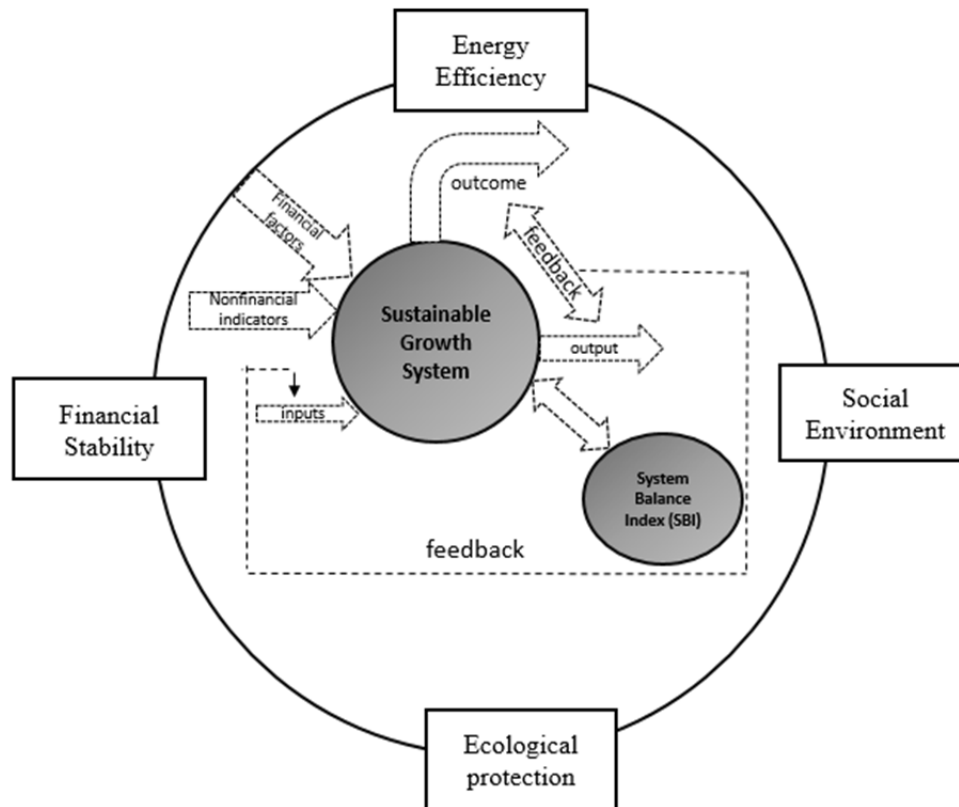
Energy Efficiency

Financial factors

outcome

feedback

Nonfinancial indicators

Sustainable Growth System

output

inputs

Financial Stability

Social Environment

System Balance Index (SBI)

feedback

Ecological protection